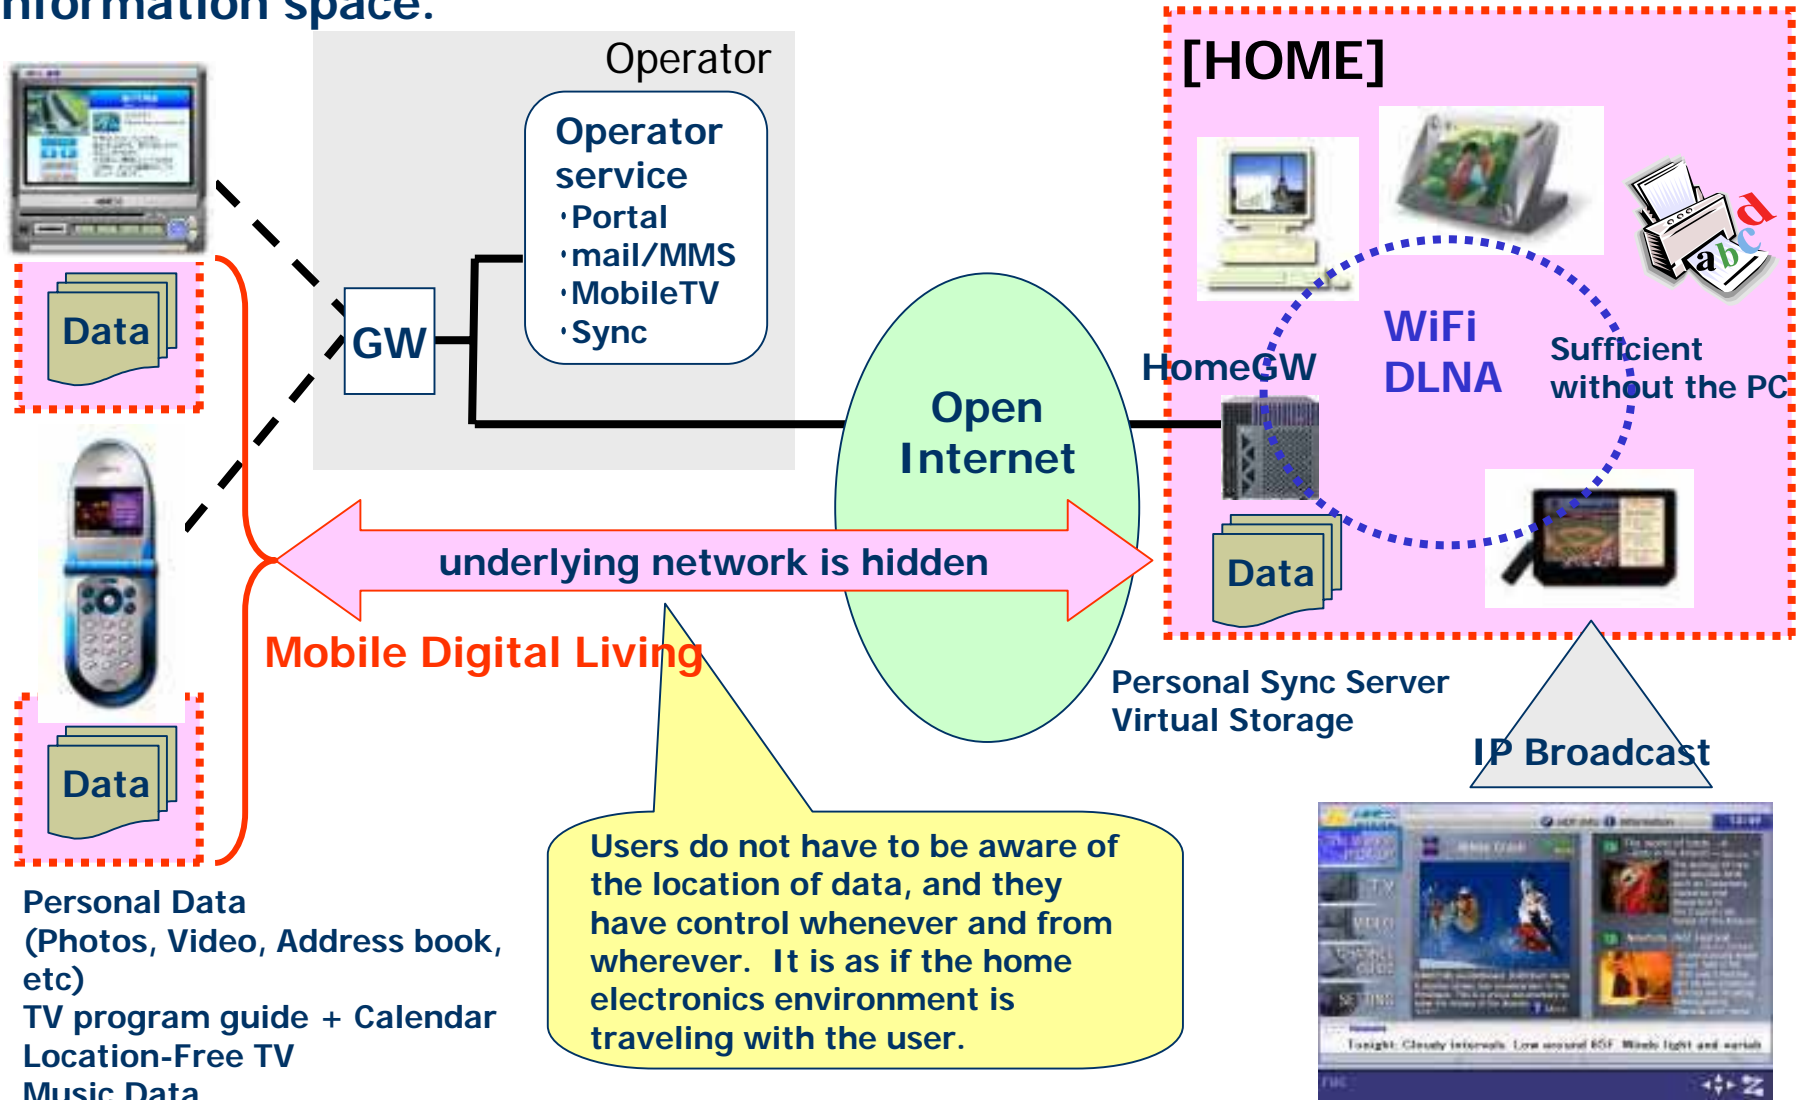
nformation space.

Operator

Operator service
・Portal
・mail/MMS
・MobileTV
・Sync

GW

Data

Data

[HOME]

WiFi
DLNA

Sufficient without the PC

HomeGW

Open Internet

underlying network is hidden

Data

Mobile Digital Living

Personal Sync Server
Virtual Storage

IP Broadcast

Personal Data
(Photos, Video, Address book, etc)
TV program guide + Calendar
Location-Free TV
Music Data

Users do not have to be aware of the location of data, and they have control whenever and from wherever. It is as if the home electronics environment is traveling with the user.